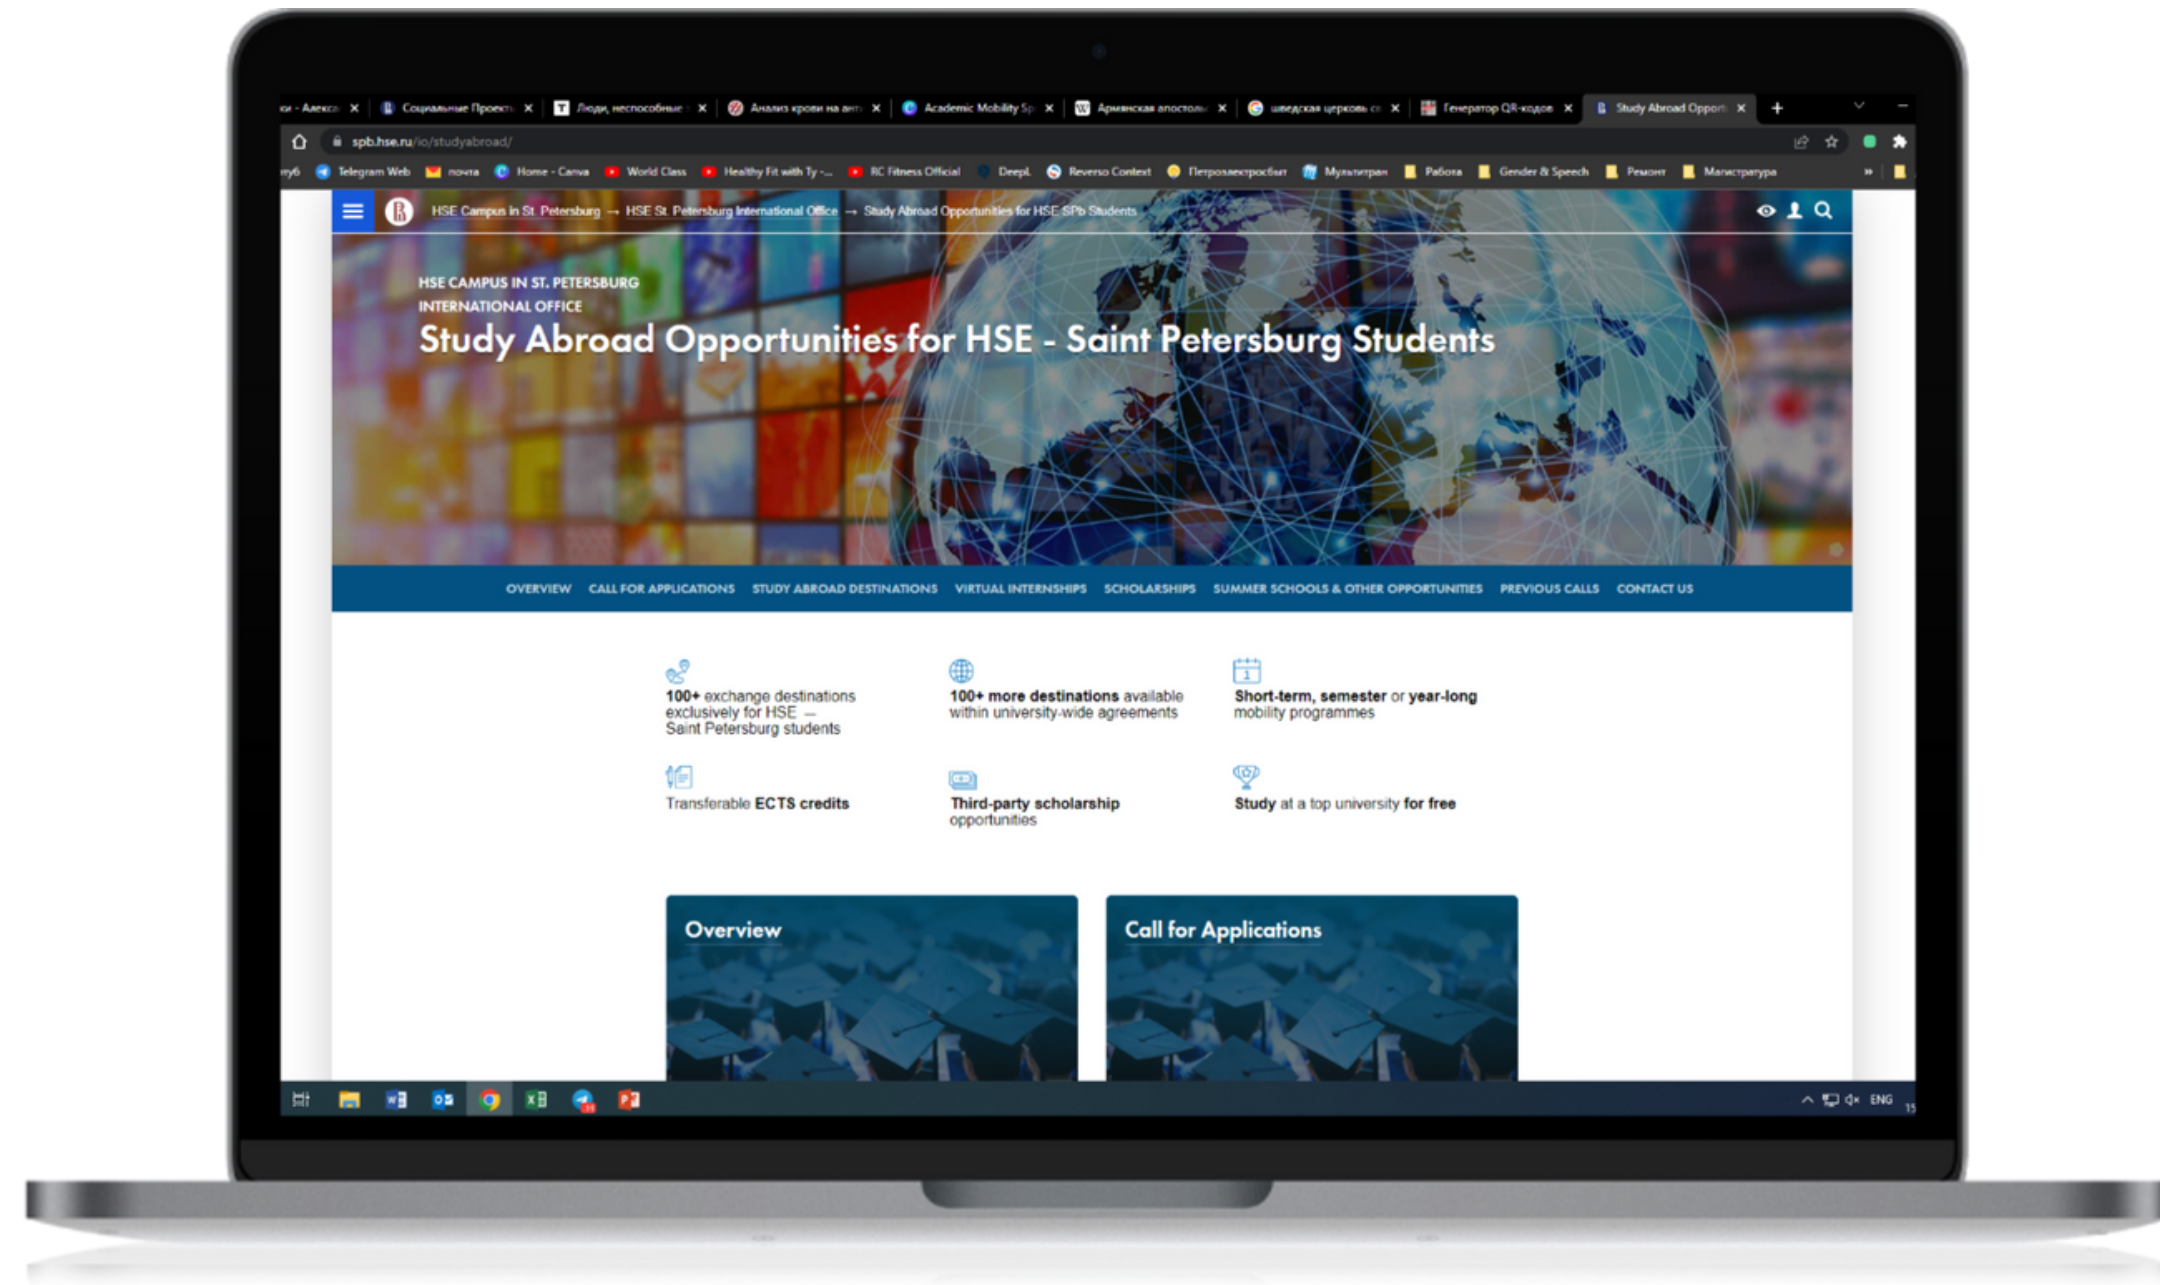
ки - Алекса ×  Социальные Проекты ×  Люди, неспособные ×  Анализ крови на ант ×  Academic Mobility Sp ×  Армянская апостоль ×  шведская церковь ×  Генератор QR-кодов ×  Study Abroad Opport ×  +

spb.hse.ru/io/studyabroad/

Telegram Web  почта  Home - Canva  World Class  Healthy Fit with Ty -...  RC Fitness Official  DeepL  Reverso Context  Петроэлектросбыт  Мультитран  Работа  Gender & Speech  Ремонт  Магистратура

HSE Campus in St. Petersburg → HSE St. Petersburg International Office → Study Abroad Opportunities for HSE SPb Students

HSE CAMPUS IN ST. PETERSBURG
INTERNATIONAL OFFICE
Study Abroad Opportunities for HSE - Saint Petersburg Students

OVERVIEW  CALL FOR APPLICATIONS  STUDY ABROAD DESTINATIONS  VIRTUAL INTERNSHIPS  SCHOLARSHIPS  SUMMER SCHOOLS & OTHER OPPORTUNITIES  PREVIOUS CALLS  CONTACT US

100+ exchange destinations exclusively for HSE — Saint Petersburg students

100+ more destinations available within university-wide agreements

Short-term, semester or year-long mobility programmes

Transferable ECTS credits

Third-party scholarship opportunities

Study at a top university for free

Overview

Call for Applications

ENG